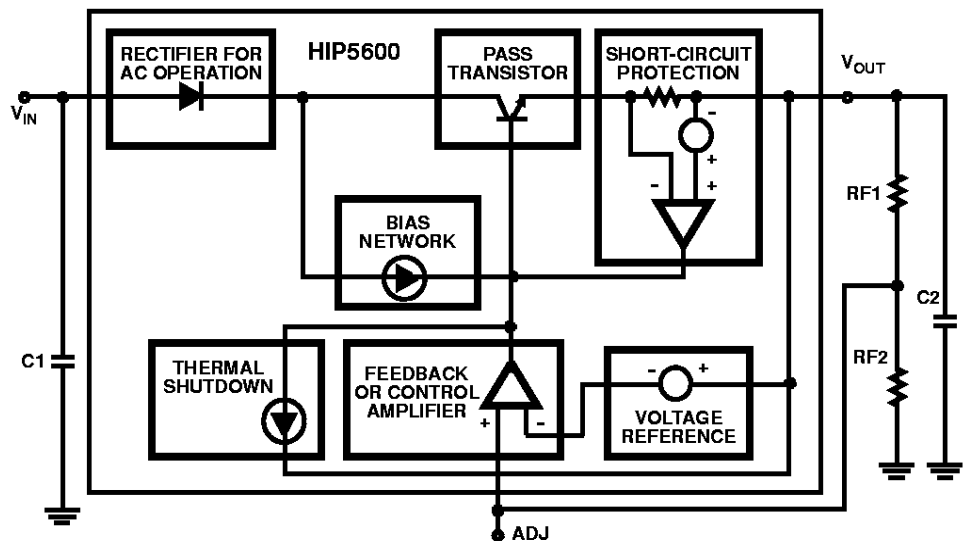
RECTIFIER FOR AC OPERATION

HIP5600

PASS TRANSISTOR

SHORT-CIRCUIT PROTECTION

$V_{OUT}$

$V_{IN}$

-

+

-

+

BIAS NETWORK

RF1

C2

C1

THERMAL SHUTDOWN

FEEDBACK OR CONTROL AMPLIFIER

-

+

VOLTAGE REFERENCE

RF2

+

-

ADJ